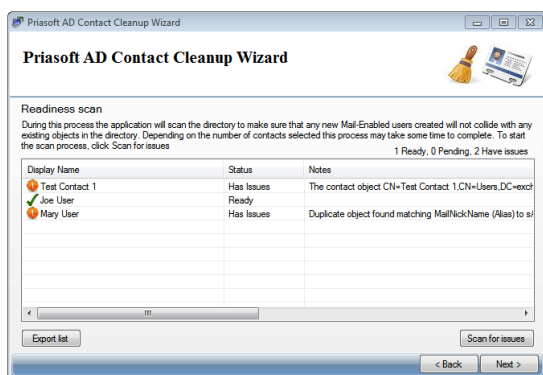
Priasoft AD Contact Cleanup Wizard

Priasoft AD Contact Cleanup Wizard

Readiness scan

During this process the application will scan the directory to make sure that any new Mail-Enabled users created will not collide with any existing objects in the directory. Depending on the number of contacts selected this process may take some time to complete. To start the scan process, click Scan for issues

1 Ready, 0 Pending, 2 Have issues

| Display Name | Status | Notes |
|---|---|---|
| Test Contact 1 | Has Issues | The contact object CN=Test Contact 1,CN=Users,DC=exch |
| Joe User | Ready | |
| Mary User | Has Issues | Duplicate object found matching MailNickName (Alias) to s |

Export list

Scan for issues

< Back

Next >